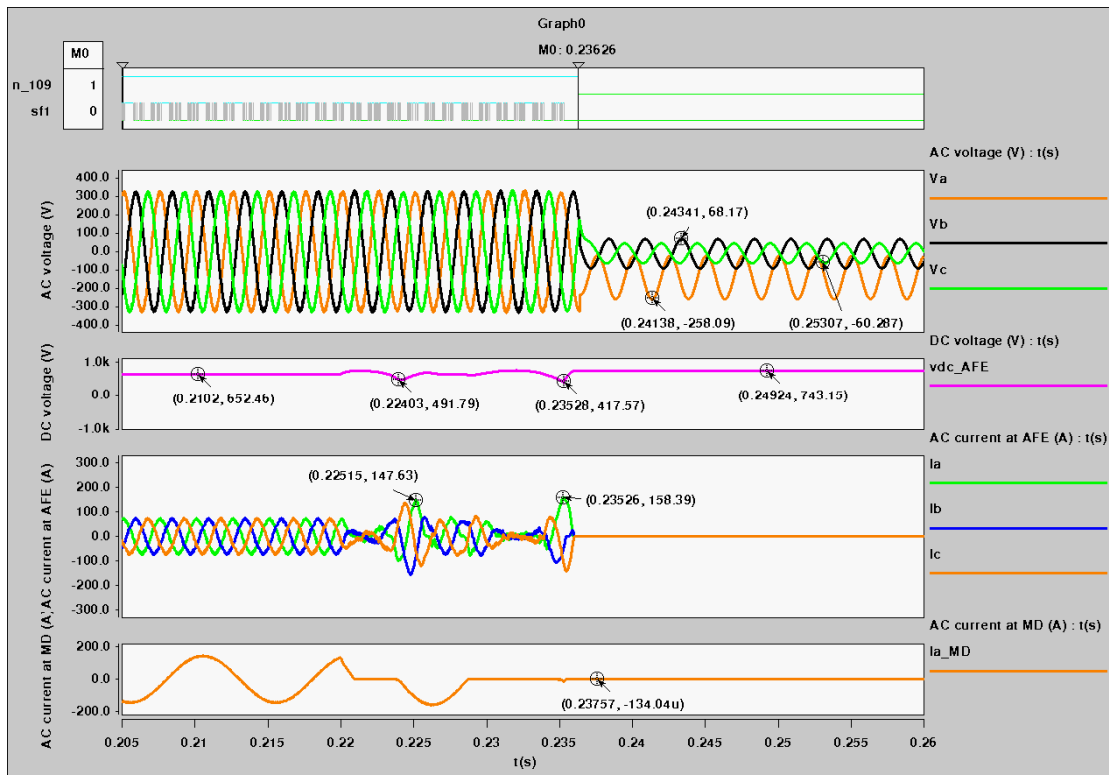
Graph0

| M0 | |
|---|---|
| n_109 | 1 |
| sf1 | 0 |

M0: 0.23626

AC voltage (V) : t(s)

Va

Vb

Vc

400.0
300.0
200.0
100.0
0.0
-100.0
-200.0
-300.0
-400.0

AC voltage (V)

(0.24341, 68.17)

(0.24138, -258.09)

(0.25307, -60.287)

DC voltage (V) : t(s)

vdc_AFE

1.0k
0.0
-1.0k

DC voltage (V)

(0.2102, 652.46)

(0.22403, 491.79)

(0.23528, 417.57)

(0.24924, 743.15)

AC current at AFE (A) : t(s)

Ia

Ib

Ic

300.0
200.0
100.0
0.0
-100.0
-200.0
-300.0

AC current at MD (A);AC current at AFE (A)

(0.22515, 147.63)

(0.23526, 158.39)

AC current at MD (A) : t(s)

Ia_MD

200.0
0.0
-200.0

(0.23757, -134.04u)

0.205 0.21 0.215 0.22 0.225 0.23 0.235 0.24 0.245 0.25 0.255 0.26

t(s)